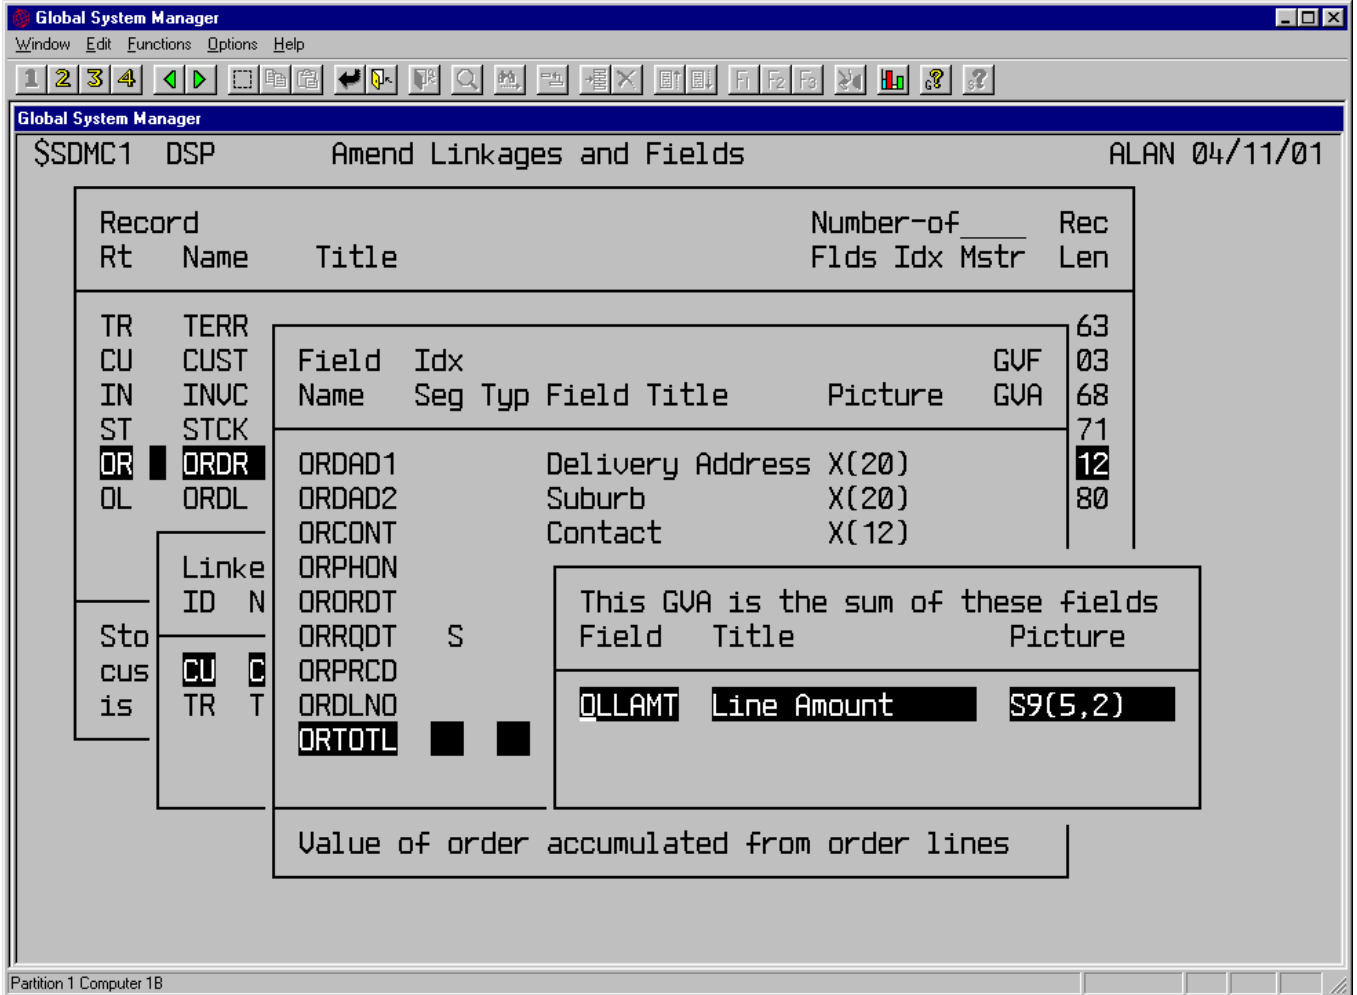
Global System Manager

Window Edit Functions Options Help

1 2 3 4

Global System Manager

$SDMC1 DSP Amend Linkages and Fields ALAN 04/11/01

Record
Rt Name Title

Number-of
Flds Idx Mstr

Rec
Len

TR TERR
CU CUST
IN INVC
ST STCK
OR ORDR
OL ORDL

63
03
68
71
12
80

Linke
ID N

Sto
cus
is

CU C
TR T

Field Idx GVF
Name Seg Typ Field Title Picture GVA

ORDAD1 Delivery Address X(20)
ORDAD2 Suburb X(20)
ORCONT Contact X(12)
ORPHON
ORORDT
ORRQDT S
ORPRCD
ORDLNO
ORTOTL

This GVA is the sum of these fields
Field Title Picture

OLLAMT Line Amount S9(5,2)

Value of order accumulated from order lines

Partition 1 Computer 1B